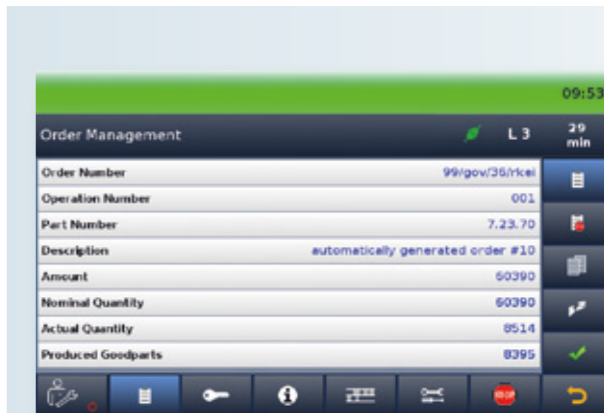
09:53

Order Management

L 3

29 min

| | |
|---|---|
| Order Number | 99/gov/36/rkei |
| Operation Number | 001 |
| Part Number | 7.23.70 |
| Description | automatically generated order #10 |
| Amount | 60390 |
| Nominal Quantity | 60390 |
| Actual Quantity | 8514 |
| Produced Goodparts | 8395 |

STOP